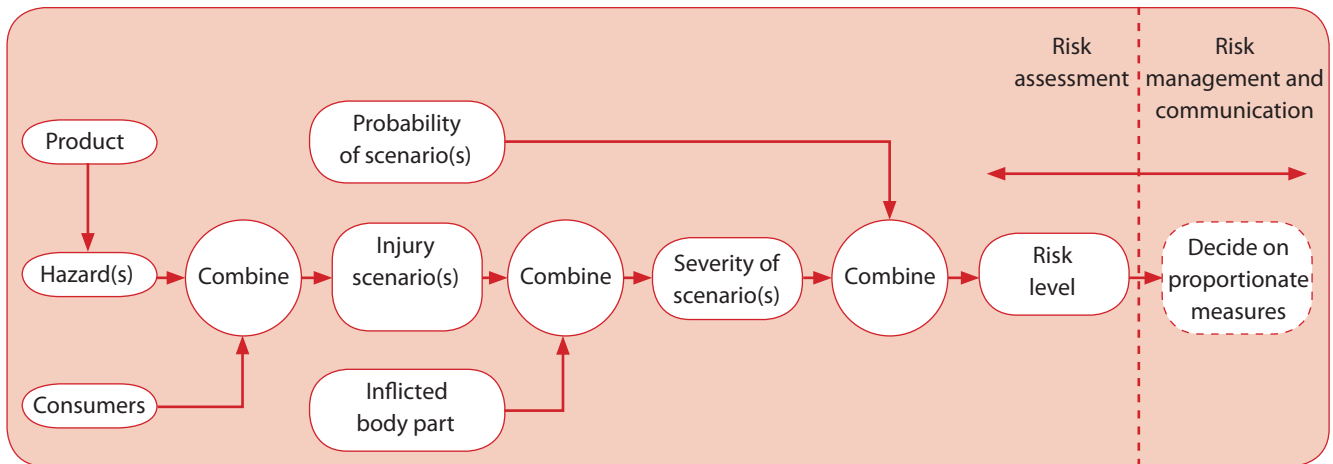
Risk assessment

Risk management and communication

Product

Probability of scenario(s)

Hazard(s)

Combine

Injury scenario(s)

Combine

Severity of scenario(s)

Combine

Risk level

Decide on proportionate measures

Consumers

Inflicted body part